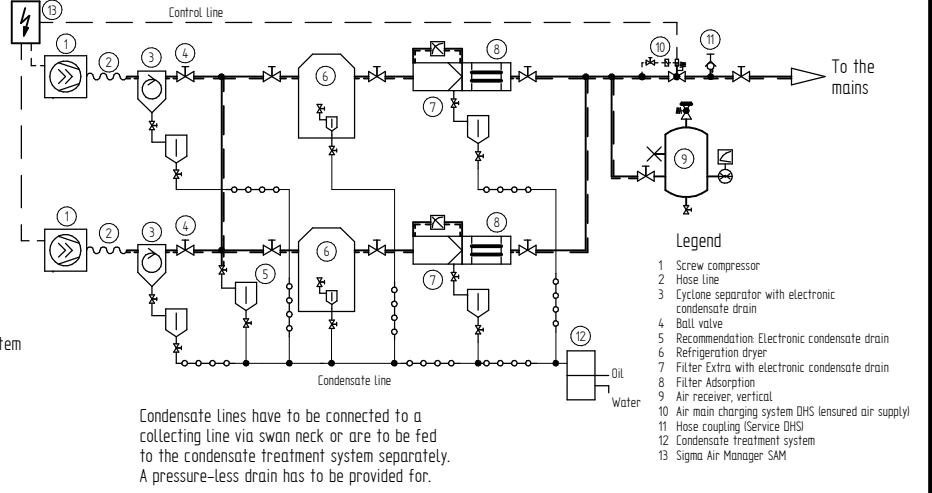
13

Control line

1 2 3 4 6 8 10 11

To the mains

7

9

1 2 3 4 6 8

5 7

12

Oil

Water

tem

Condensate line

Condensate lines have to be connected to a collecting line via swan neck or are to be fed to the condensate treatment system separately. A pressure-less drain has to be provided for.

Legend
1 Screw compressor
2 Hose line
3 Cyclone separator with electronic condensate drain
4 Ball valve
5 Recommendation: Electronic condensate drain
6 Refrigeration dryer
7 Filter Extra with electronic condensate drain
8 Filter Adsorption
9 Air receiver, vertical
10 Air main charging system DHS (ensured air supply)
11 Hose coupling (Service DHS)
12 Condensate treatment system
13 Sigma Air Manager SAM